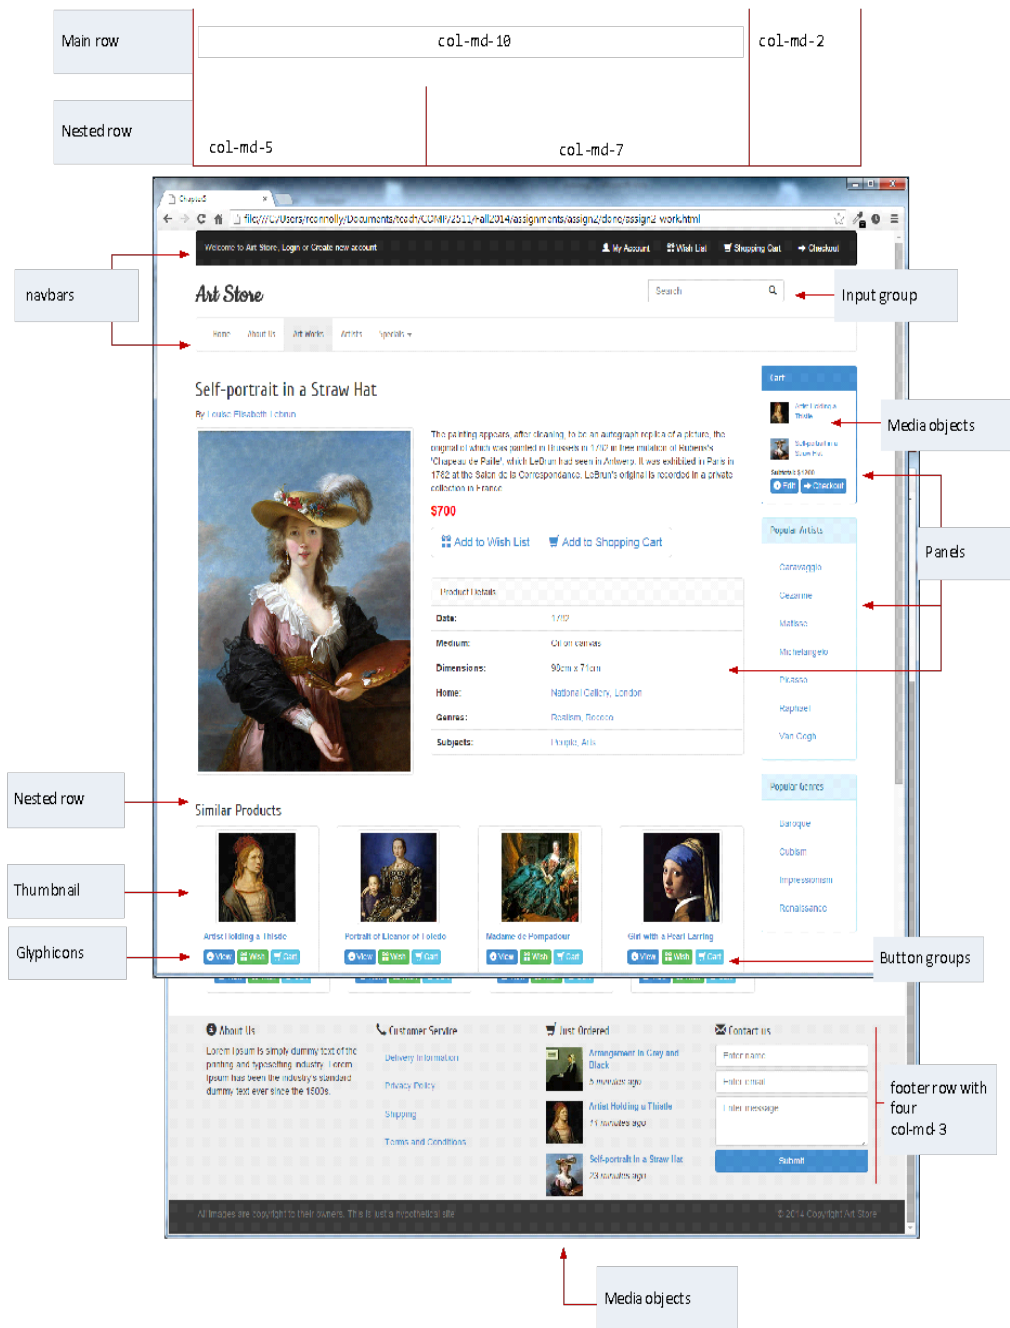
Main row

col-md-10

col-md-2

Nested row

col-md-5

col-md-7

navbars

file:///C:/Users/rconnolly/Documents/teach/COMP3511/Fall2014/assignments/assign2/done/assign2-work.html

Welcome to Art Store, Login or Create new account

My Account  Wish List  Shopping Cart  Checkout

Art Store

Search

Input group

Home  About Us  Art Works  Artists  Specials

Self-portrait in a Straw Hat

By Louise Elisabeth Lebrun

The painting appears, after cleaning, to be an autograph replica of a picture, the original of which was painted in Brussels in 1782 in free imitation of Rubens's 'Chapeau de Paille', which LeBrun had seen in Antwerp. It was exhibited in Paris in 1782 at the Salon de la Correspondance. LeBrun's original is recorded in a private collection in France.

$700

Add to Wish List   Add to Shopping Cart

Product Details

| Date: | 1782 |
|---|---|
| Medium: | Oil on canvas |
| Dimensions: | 98cm x 71cm |
| Home: | National Gallery, London |
| Genres: | Realism, Rococo |
| Subjects: | People, Arts |

Cart

Artist Holding a Thistle

Self-portrait in a Straw Hat

Subtotal: $1200

Edit  Checkout

Media objects

Panels

Popular Artists

Caravaggio

Cezanne

Matisse

Michelangelo

Picasso

Raphael

Van Gogh

Popular Genres

Baroque

Cubism

Impressionism

Renaissance

Nested row

Similar Products

Thumbnail

Artist Holding a Thistle

Portrait of Eleanor of Toledo

Madame de Pompadour

Girl with a Pearl Earring

Glyphicons

View  Wish  Cart

Button groups

About Us

Lorem Ipsum is simply dummy text of the printing and typesetting industry. Lorem Ipsum has been the industry's standard dummy text ever since the 1500s.

Customer Service

Delivery Information

Privacy Policy

Shipping

Terms and Conditions

Just Ordered

Arrangement in Grey and Black

5 minutes ago

Artist Holding a Thistle

11 minutes ago

Self-portrait in a Straw Hat

23 minutes ago

Contact us

Enter name

Enter email

Enter message

Submit

footer row with four col-md-3

All images are copyright to their owners. This is just a hypothetical site

© 2014 Copyright Art Store

Media objects